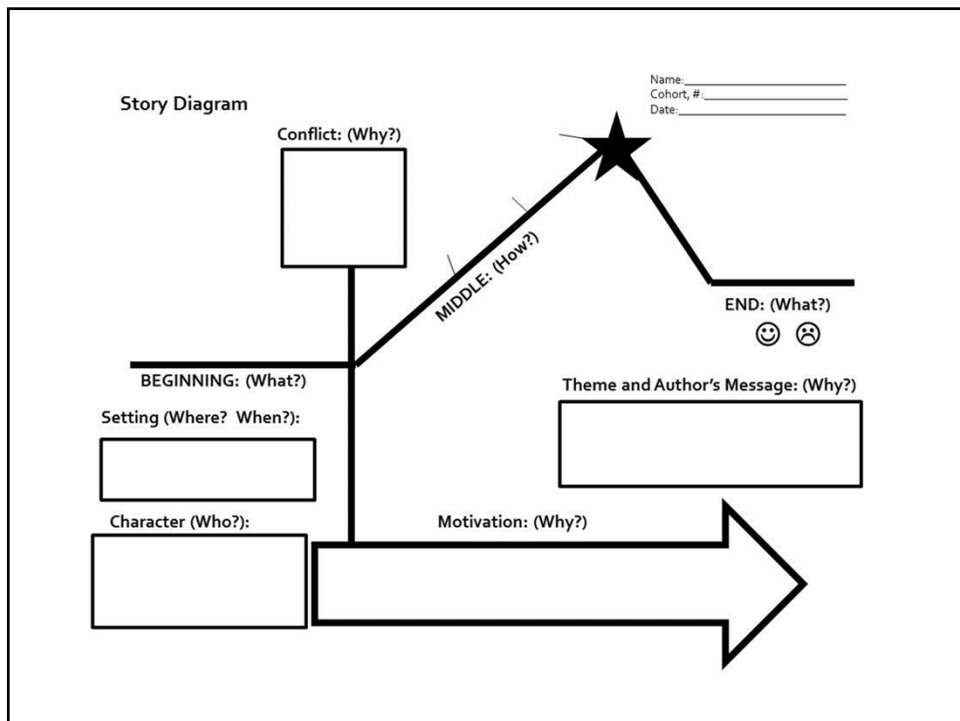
Story Diagram

Name:_______________________
Cohort, #:_______________________
Date:_______________________

Conflict: (Why?)

MIDDLE: (How?)

END: (What?)

☺ ☹

BEGINNING: (What?)

Theme and Author's Message: (Why?)

Setting (Where? When?):

Character (Who?):

Motivation: (Why?)